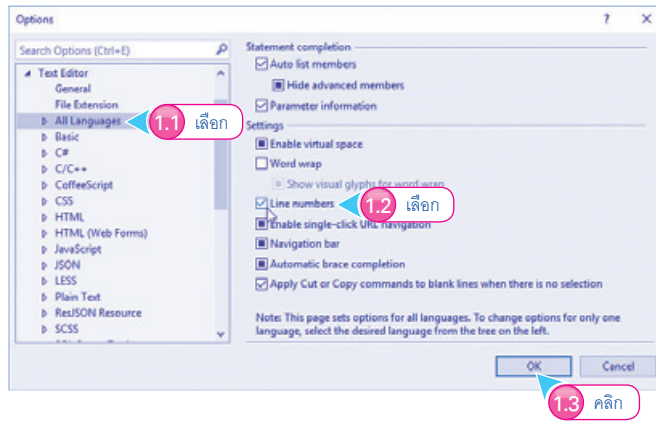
Options ? ×

Search Options (Ctrl+E)

Text Editor
General
File Extension
All Languages
Basic
C#
C/C++
CoffeeScript
CSS
HTML
HTML (Web Forms)
JavaScript
JSON
LESS
Plain Text
ResJSON Resource
SCSS

1.1 เลือก

Statement completion
Auto list members
Hide advanced members
Parameter information

Settings
Enable virtual space
Word wrap
Show visual glyphs for word wrap
Line numbers
Enable single-click URL navigation
Navigation bar
Automatic brace completion
Apply Cut or Copy commands to blank lines when there is no selection

1.2 เลือก

Note: This page sets options for all languages. To change options for only one language, select the desired language from the tree on the left.

OK Cancel

1.3 คลิก